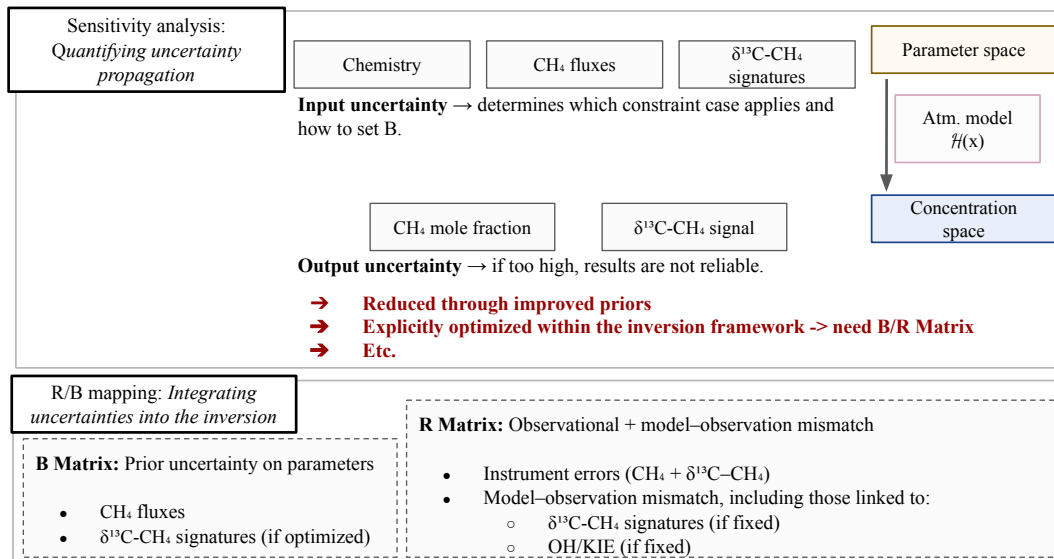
Sensitivity analysis: *Quantifying uncertainty propagation*

Chemistry

$CH_4$ fluxes

$\delta^{13}C$-$CH_4$ signatures

Parameter space

**Input uncertainty** → determines which constraint case applies and how to set B.

Atm. model $\mathcal{H}(x)$

Concentration space

$CH_4$ mole fraction

$\delta^{13}C$-$CH_4$ signal

**Output uncertainty** → if too high, results are not reliable.

➔ **Reduced through improved priors**
➔ **Explicitly optimized within the inversion framework -> need B/R Matrix**
➔ **Etc.**

R/B mapping: *Integrating uncertainties into the inversion*

**B Matrix:** Prior uncertainty on parameters

- $CH_4$ fluxes
- $\delta^{13}C$-$CH_4$ signatures (if optimized)

**R Matrix:** Observational + model–observation mismatch

- Instrument errors ($CH_4$ + $\delta^{13}C$–$CH_4$)
- Model–observation mismatch, including those linked to:
  - $\delta^{13}C$-$CH_4$ signatures (if fixed)
  - OH/KIE (if fixed)